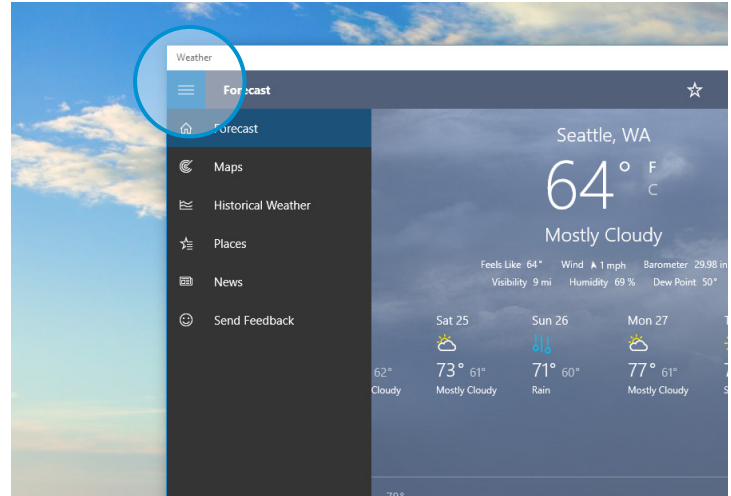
Weather

Forecast

Forecast

Maps

Historical Weather

Places

News

Send Feedback

Seattle, WA

64 °

F

C

Mostly Cloudy

Feels Like 64° Wind 1 mph Barometer 29.98 in

Visibility 9 mi Humidity 69 % Dew Point 50°

Sat 25

Sun 26

Mon 27

62°

Cloudy

73° 61°

Mostly Cloudy

71° 60°

Rain

77° 61°

Mostly Cloudy